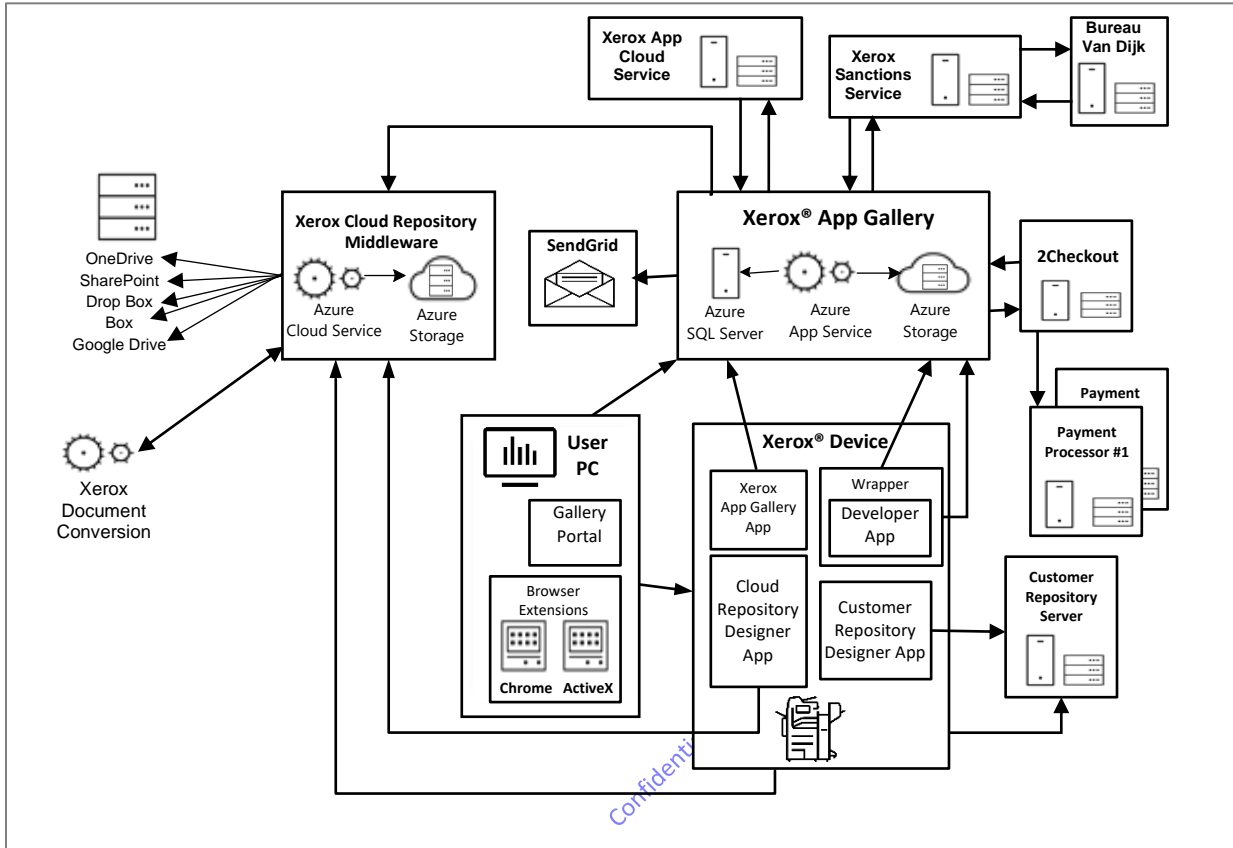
Xerox App Cloud Service

Xerox Sanctions Service

Bureau Van Dijk

OneDrive
SharePoint
Drop Box
Box
Google Drive

Xerox Cloud Repository Middleware

Azure Cloud Service

Azure Storage

SendGrid

Xerox® App Gallery

Azure SQL Server

Azure App Service

Azure Storage

2Checkout

Payment

Payment Processor #1

Xerox Document Conversion

User PC

Gallery Portal

Browser Extensions

Chrome

ActiveX

Xerox® Device

Xerox App Gallery App

Wrapper

Developer App

Cloud Repository Designer App

Customer Repository Designer App

Customer Repository Server

Confidenti